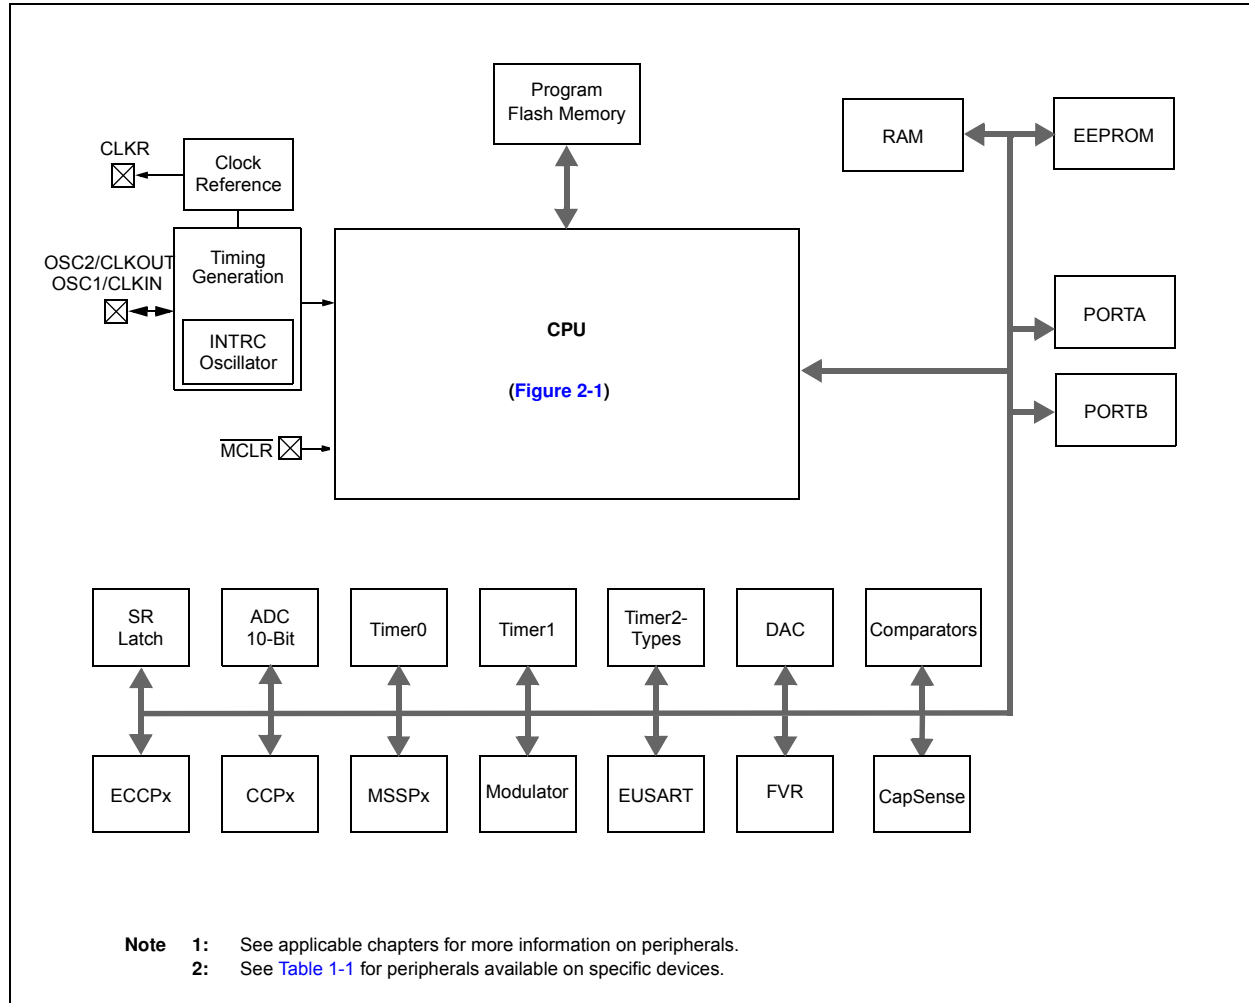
Program Flash Memory

RAM

EEPROM

CLKR

Clock Reference

OSC2/CLKOUT
OSC1/CLKIN

Timing Generation

INTRC Oscillator

CPU

(Figure 2-1)

PORTA

PORTB

$\overline{\text{MCLR}}$

SR Latch

ADC 10-Bit

Timer0

Timer1

Timer2-Types

DAC

Comparators

ECCPx

CCPx

MSSPx

Modulator

EUSART

FVR

CapSense

Note 1: See applicable chapters for more information on peripherals.
2: See Table 1-1 for peripherals available on specific devices.